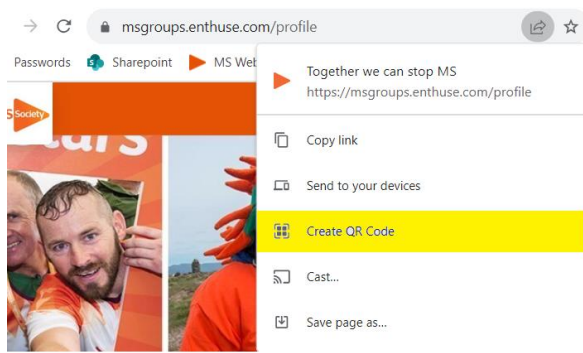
msgroups.enthuse.com/profile

Passwords Sharepoint MS Web

Society

Together we can stop MS
https://msgroups.enthuse.com/profile

Copy link

Send to your devices

Create QR Code

Cast...

Save page as...